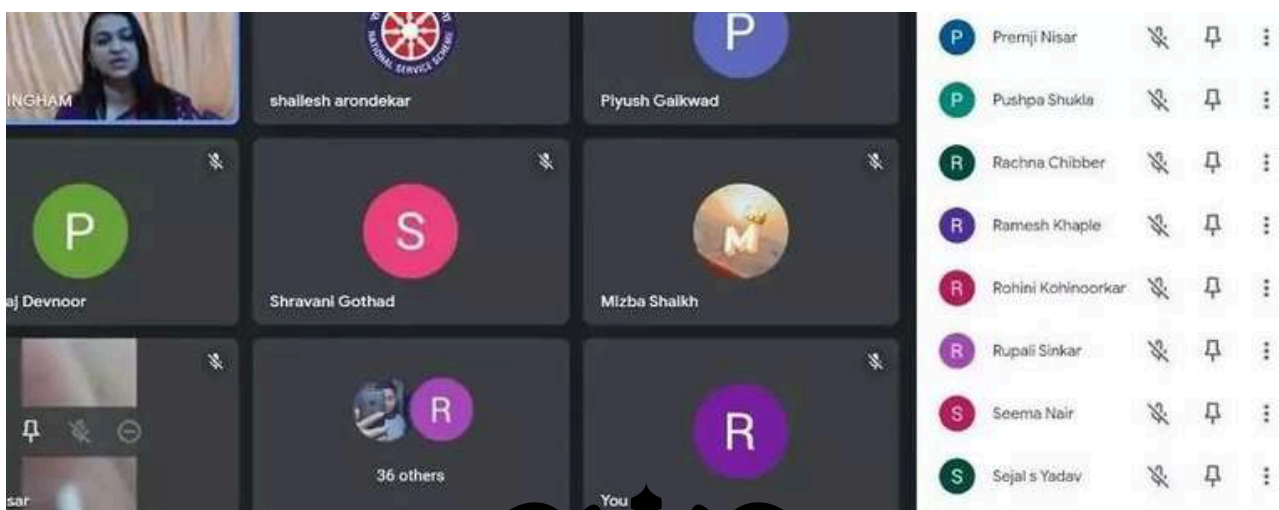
INGHAM

NATIONAL SERVICE SCHEME

shailesh arondekar

P

Piyush Gaikwad

P

aj Devnoor

S

Shravani Gothad

M

Mizba Shaikh

sar

R

36 others

R

You

P Premji Nisar

P Pushpa Shukla

R Rachna Chibber

R Ramesh Khaple

R Rohini Kohinoorkar

R Rupali Sinkar

S Seema Nair

S Sejal s Yadav